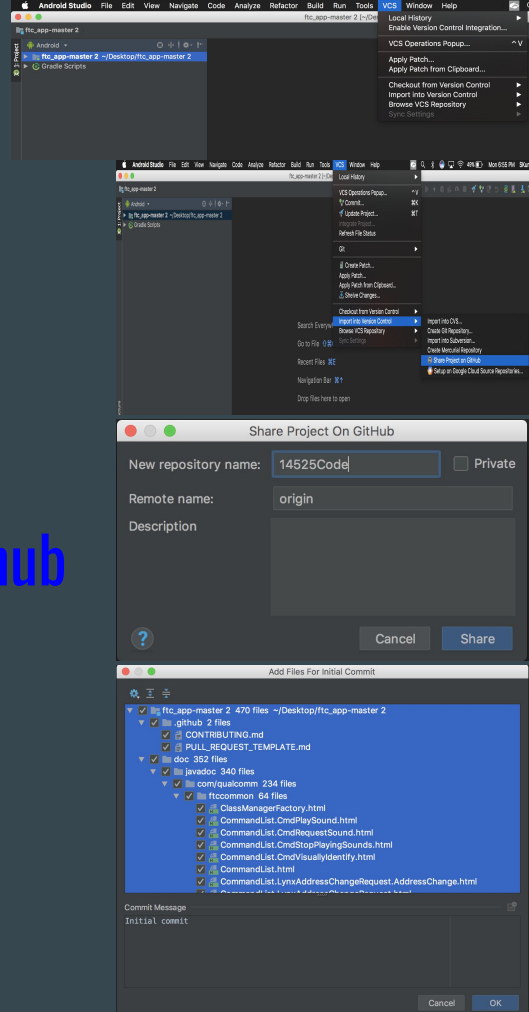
Android Studio File Edit View Navigate Code Analyze Refactor Build Run Tools VCS Window Help

ftc_app-master 2 [~/Des

ftc_app-master 2

Android

ftc_app-master 2 ~/Desktop/ftc_app-master 2

Gradle Scripts

Local History

Enable Version Control Integration...

VCS Operations Popup... ^V

Apply Patch...

Apply Patch from Clipboard...

Checkout from Version Control

Import into Version Control

Browse VCS Repository

Sync Settings

Android Studio File Edit View Navigate Code Analyze Refactor Build Run Tools VCS Window Help

49% Mon 6:58 PM

ftc_app-master 2

Android

ftc_app-master 2 ~/Desktop/ftc_app-master 2

Gradle Scripts

Local History

VCS Operations Popup... ^V

Commit... ⌘K

Update Project... ⌘T

Integrate Project...

Refresh File Status

Git

Create Patch...

Apply Patch...

Apply Patch from Clipboard...

Shelve Changes...

Checkout from Version Control

Import into Version Control

Browse VCS Repository

Sync Settings

Import into CVS...

Create Git Repository...

Import into Subversion...

Create Mercurial Repository

Share Project on GitHub

Setup on Google Cloud Source Repositories...

Search Everyw

Go to File

Recent Files ⌘E

Navigation Bar ⌘↑

Drop files here to open

ub

Share Project On GitHub

New repository name: 14525Code

Private

Remote name: origin

Description

?

Cancel

Share

Add Files For Initial Commit

ftc_app-master 2 470 files ~/Desktop/ftc_app-master 2

.github 2 files

CONTRIBUTING.md

PULL_REQUEST_TEMPLATE.md

doc 352 files

javadoc 340 files

com/qualcomm 234 files

ftccommon 64 files

ClassManagerFactory.html

CommandList.CmdPlaySound.html

CommandList.CmdRequestSound.html

CommandList.CmdStopPlayingSounds.html

CommandList.CmdVisuallyIdentify.html

CommandList.html

CommandList.LynxAddressChangeRequest.AddressChange.html

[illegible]

Commit Message

Initial commit

Cancel

OK